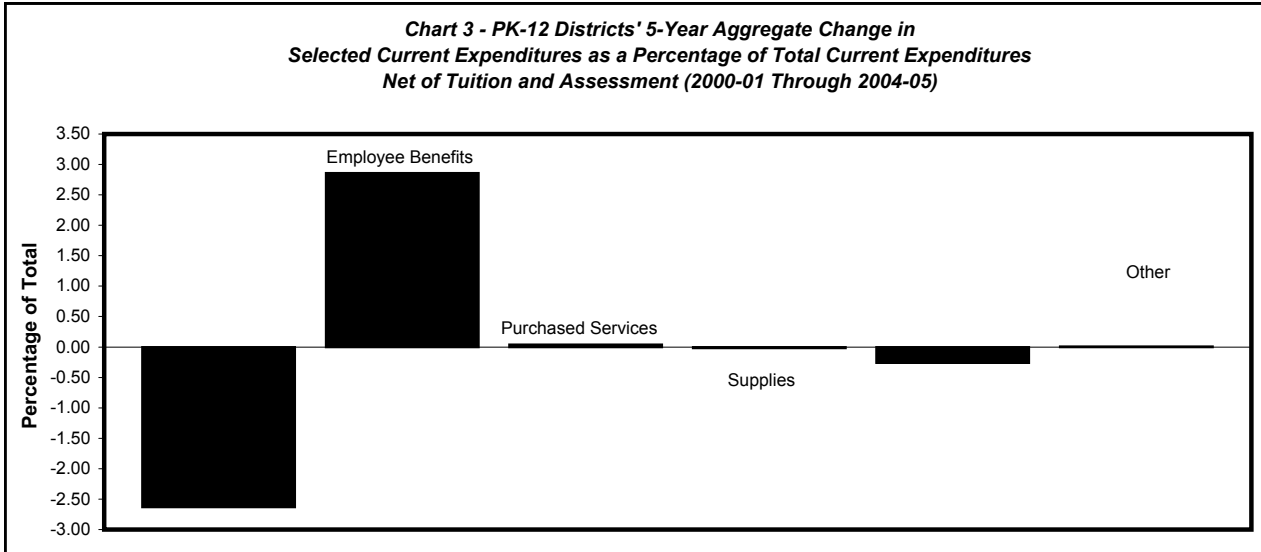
Chart 3 - PK-12 Districts' 5-Year Aggregate Change in Selected Current Expenditures as a Percentage of Total Current Expenditures Net of Tuition and Assessment (2000-01 Through 2004-05)

3.50
3.00
2.50
2.00
1.50
1.00
0.50
0.00
-0.50
-1.00
-1.50
-2.00
-2.50
-3.00

Percentage of Total

Employee Benefits

Purchased Services

Supplies

Other